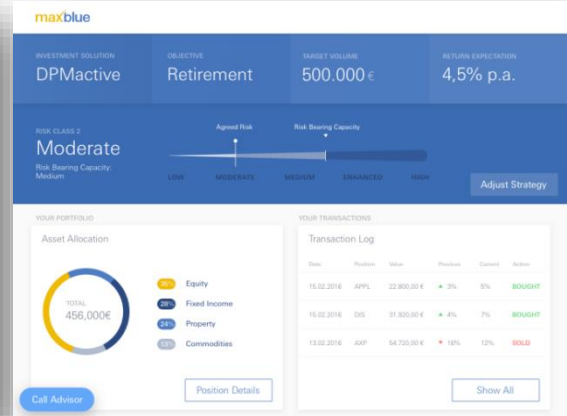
maxblue

INVESTMENT SOLUTION
DPMactive

OBJECTIVE
Retirement

TARGET VOLUME
500.000 €

RETURN EXPECTATION
4,5% p.a.

RISK CLASS 2
Moderate
Risk Bearing Capacity: Medium

Agreed Risk
Risk Bearing Capacity

LOW
MODERATE
MEDIUM
ENHANCED
HIGH

Adjust Strategy

YOUR PORTFOLIO

Asset Allocation

TOTAL
456,000€

36% Equity
28% Fixed Income
24% Property
12% Commodities

Position Details

YOUR TRANSACTIONS

Transaction Log

| Date | Position | Value | Previous | Current | Action |
|---|---|---|---|---|---|
| 15.02.2016 | APPL | 22.800,00 € | ▲ 3% | 5% | BOUGHT |
| 15.02.2016 | DIS | 31.920,00 € | ▲ 4% | 7% | BOUGHT |
| 13.02.2016 | AXP | 54.720,00 € | ▼ 16% | 12% | SOLD |

Show All

Call Advisor